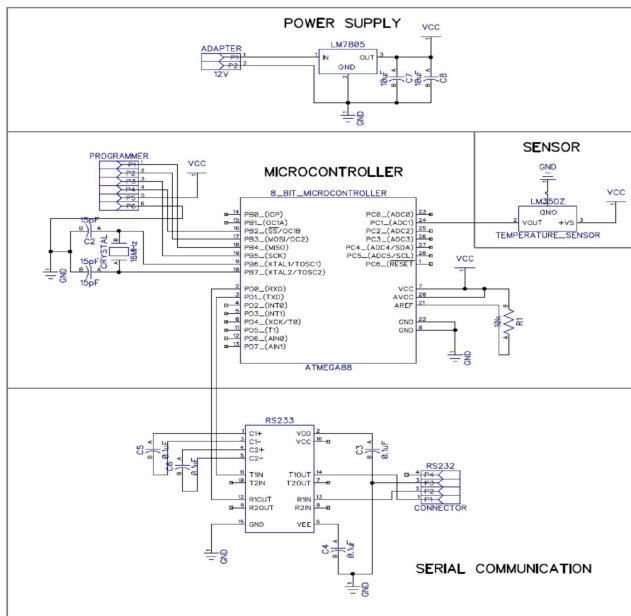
POWER SUPPLY

ADAPTER
P1
P2
12V
1
2
LM7805
IN
OUT
GND
1
3
2
VCC
10uF
C7
10uF
C8
GND

PROGRAMMER
P1
P2
P3
P4
P5
P6
1
2
3
4
5
6
VCC

MICROCONTROLLER
8_BIT_MICROCONTROLLER
PB0_(ICP)
PB1_(OC1A)
PB2_(SS/OC1B)
PB3_(MOSI/OC2)
PB4_(MISO)
PB5_(SCK)
PB6_(XTAL1/TOSC1)
PB7_(XTAL2/TOSC2)
PC0_(ADC0)
PC1_(ADC1)
PC2_(ADC2)
PC3_(ADC3)
PC4_(ADC4/SDA)
PC5_(ADC5/SCL)
PC6_(RESET)
PD0_(RXD)
PD1_(TXD)
PD2_(INT0)
PD3_(INT1)
PD4_(XCK/T0)
PD5_(T1)
PD6_(AIN0)
PD7_(AIN1)
VCC
AVCC
AREF
GND
GND
ATMEGA88
15pF
C2
CRYSTAL
16MHz
15pF
GND
VCC
10k
R1

SENSOR
GND
LM35DZ
GND
VOUT
+VS
TEMPERATURE_SENSOR
VCC

RS233
C1+
C1-
C2+
C2-
T1IN
T2IN
R1OUT
R2OUT
GND
VDD
VCC
T1OUT
T2OUT
R1IN
R2IN
VEE
C5
0.1uF
C6
0.1uF
C3
0.1uF
C4
0.1uF
GND
RS232
P4
P3
P2
P1
CONNECTOR

SERIAL COMMUNICATION